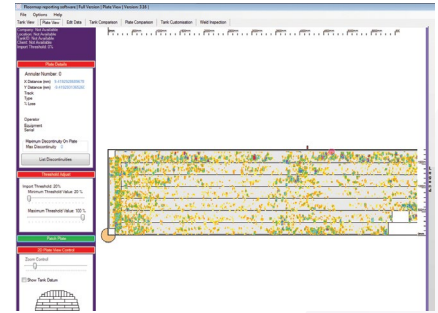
Floormap reporting software | Full Version | Plate View | Version 3.24 |

File Options Help

Tank View Plate View Edit Data Tank Comparison Plate Comparison Tank Customisation Weld Inspection

Company: Not Available
Location: Not Available
Tank ID: Not Available
Client: Not Available
Import Threshold: 20%

Plate Details

Annular Number: 0

X Distance (mm): 0.4152658800876
Y Distance (mm): 0.4152603180020

Thick:
Type:
% Loss:

Operator:
Equipment:
Serial:

Maximum Discontinuity On Plate
Max Discontinuity: 0

List Discontinuities

Threshold Adjust

Import Threshold: 20%
Minimum Threshold Value: 20 %

Maximum Threshold Value: 100 %

Patch Plate

2D Plate View Control

Zoom Control

Show Tank Datum